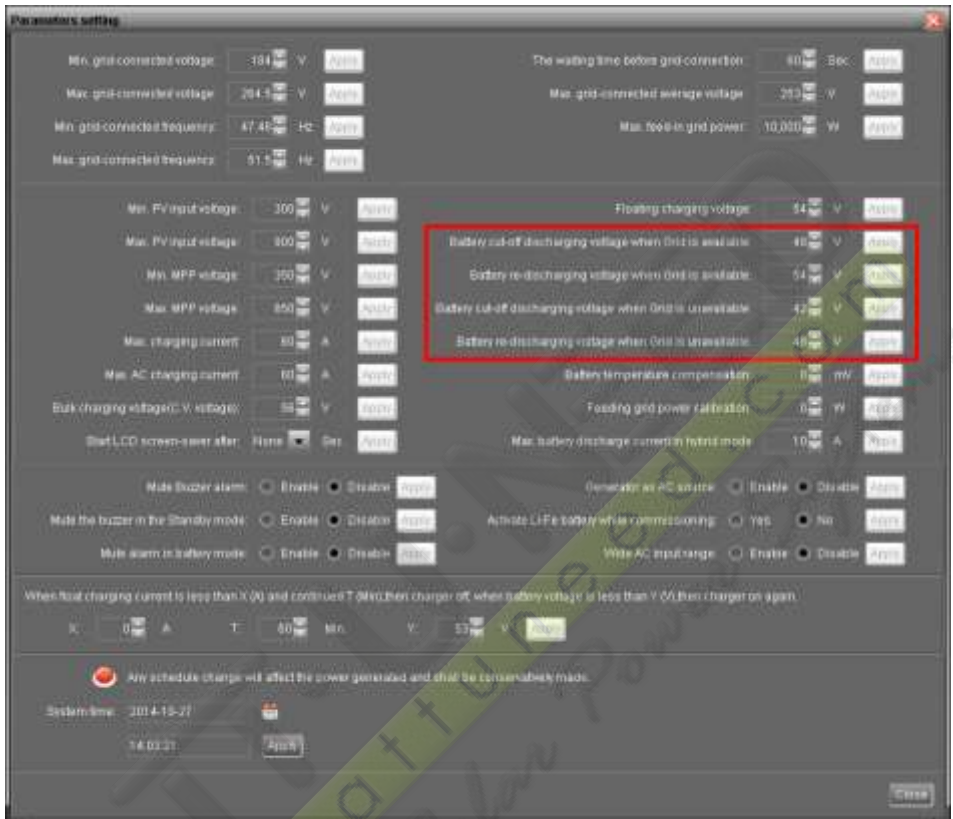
Parameters setting

Min. grid-connected voltage: 184 V Apply

Max. grid-connected voltage: 264.5 V Apply

Min. grid-connected frequency: 47.48 Hz Apply

Max. grid-connected frequency: 51.5 Hz Apply

The waiting time before grid-connection: 60 Sec Apply

Max. grid-connected average voltage: 253 V Apply

Max. feed-in grid power: 10,000 W Apply

Min. PV input voltage: 300 V Apply

Max. PV input voltage: 900 V Apply

Min. MPP voltage: 350 V Apply

Max. MPP voltage: 850 V Apply

Max. charging current: 60 A Apply

Max. AC charging current: 60 A Apply

Bulk charging voltage(C.V. voltage): 56 V Apply

Start LCD screen-saver after: None Sec Apply

Floating charging voltage: 54 V Apply

Battery cut-off discharging voltage when Grid is available: 48 V Apply

Battery re-discharging voltage when Grid is available: 54 V Apply

Battery cut-off discharging voltage when Grid is unavailable: 42 V Apply

Battery re-discharging voltage when Grid is unavailable: 48 V Apply

Battery temperature compensation: 0 mV Apply

Feeding grid power calibration: 0 W Apply

Max. battery discharge current in hybrid mode: 10 A Apply

Mute Buzzer alarm: Enable Disable Apply

Mute the buzzer in the Standby mode: Enable Disable Apply

Mute alarm in battery mode: Enable Disable Apply

Generator as AC source: Enable Disable Apply

Activate Li-Fe battery while commissioning: Yes No Apply

Wide AC input range: Enable Disable Apply

When float charging current is less than X (A) and continued T (Min),then charger off, when battery voltage is less than Y (V),then charger on again.

X: 0 A T: 60 Min. Y: 53 V Apply

Any schedule change will affect the power generated and shall be conservatively made.

System time: 2014-10-27

14:03:21 Apply

Close